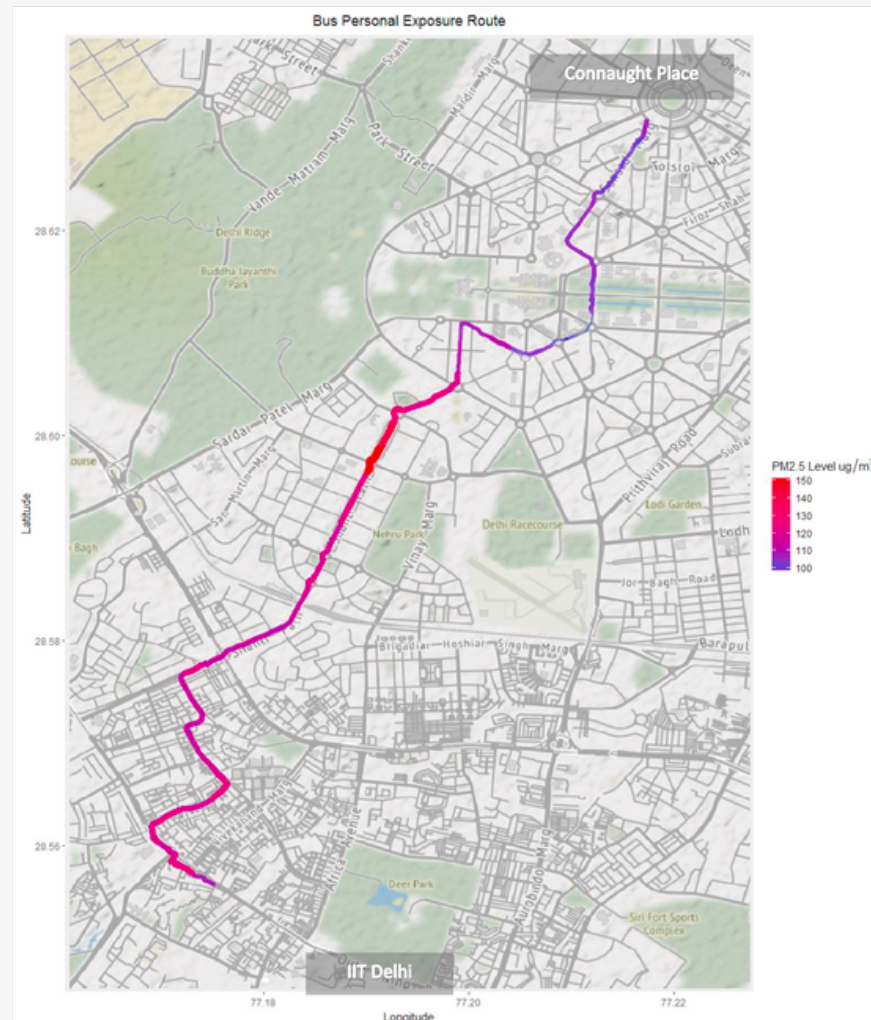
Bus Personal Exposure Route

Connaught Place

IIT Delhi

Park Street
Park Street
Vande Mataram Marg
Mandir Marg
Tolstoi Marg
Firoz Shah
Delhi Ridge
Buddha Jayanthi Park
Sardar Patel Marg
San Martin Marg
Prithviraj Road
Lodi Garden
Lodhi
Nehru Park
Vinay Marg
Delhi Racecourse
Jor Bagh Road
Brigadier Hoshiar Singh Marg
Barapullah
Africa Avenue
Aurobindo Marg
Deer Park
Siri Fort Sports Complex
ourse
Bagh

PM2.5 Level ug/m$^3$
150
140
130
120
110
100

Latitude
28.62
28.60
28.58
28.56

Longitude
77.18
77.20
77.22